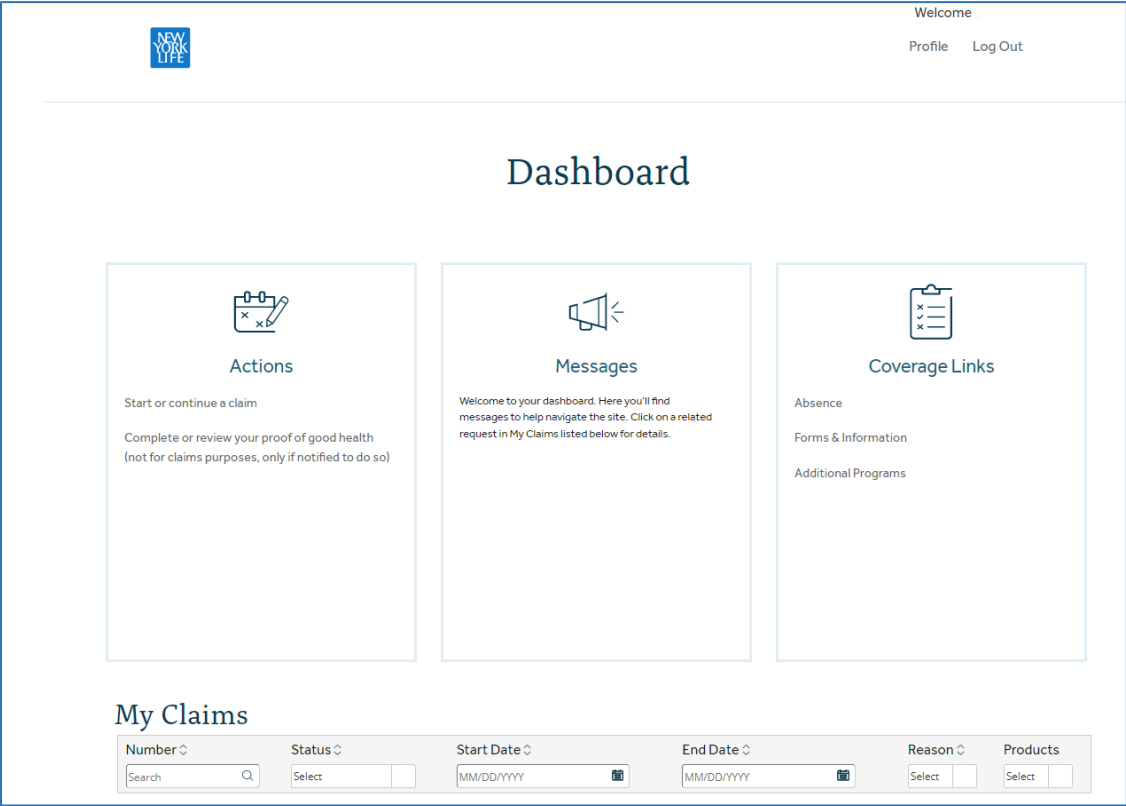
NEW YORK LIFE

Welcome

Profile Log Out

Dashboard

Actions

Start or continue a claim

Complete or review your proof of good health (not for claims purposes, only if notified to do so)

Messages

Welcome to your dashboard. Here you'll find messages to help navigate the site. Click on a related request in My Claims listed below for details.

Coverage Links

Absence

Forms & Information

Additional Programs

My Claims

| Number | Status | Start Date | End Date | Reason | Products |
|---|---|---|---|---|---|
| Search | Select | MM/DD/YYYY | MM/DD/YYYY | Select | Select |